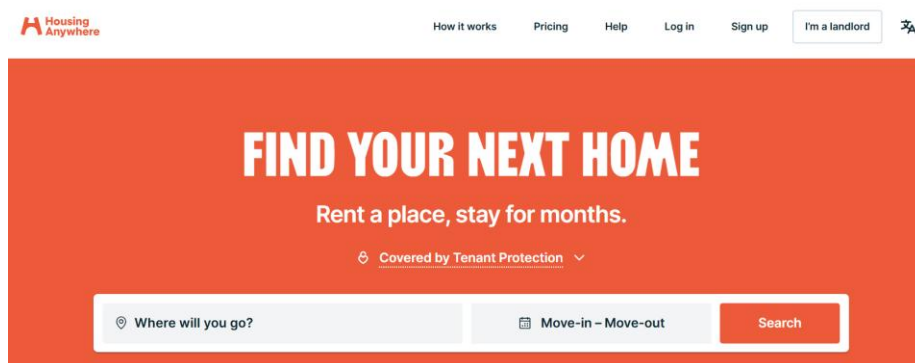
Housing Anywhere

How it works
Pricing
Help
Log in
Sign up
I'm a landlord

FIND YOUR NEXT HOME

Rent a place, stay for months.

Covered by Tenant Protection

Where will you go?
Move-in – Move-out
Search